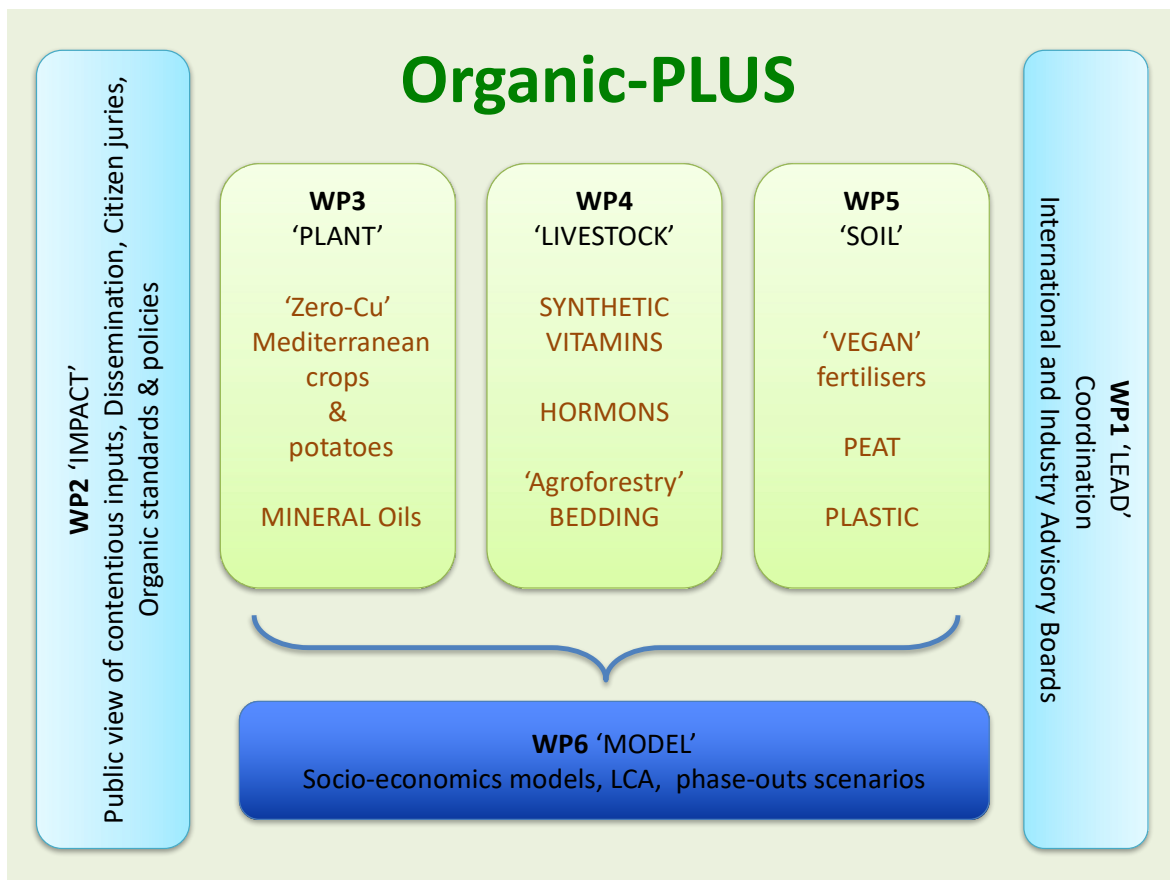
Organic-PLUS

WP2 'IMPACT'
Public view of contentious inputs, Dissemination, Citizen juries, Organic standards & policies

WP3
'PLANT'

'Zero-Cu'
Mediterranean crops
&
potatoes

MINERAL Oils

WP4
'LIVESTOCK'

SYNTHETIC VITAMINS

HORMONS

'Agroforestry' BEDDING

WP5
'SOIL'

'VEGAN' fertilisers

PEAT

PLASTIC

WP1 'LEAD'
Coordination
International and Industry Advisory Boards

WP6 'MODEL'
Socio-economics models, LCA, phase-outs scenarios